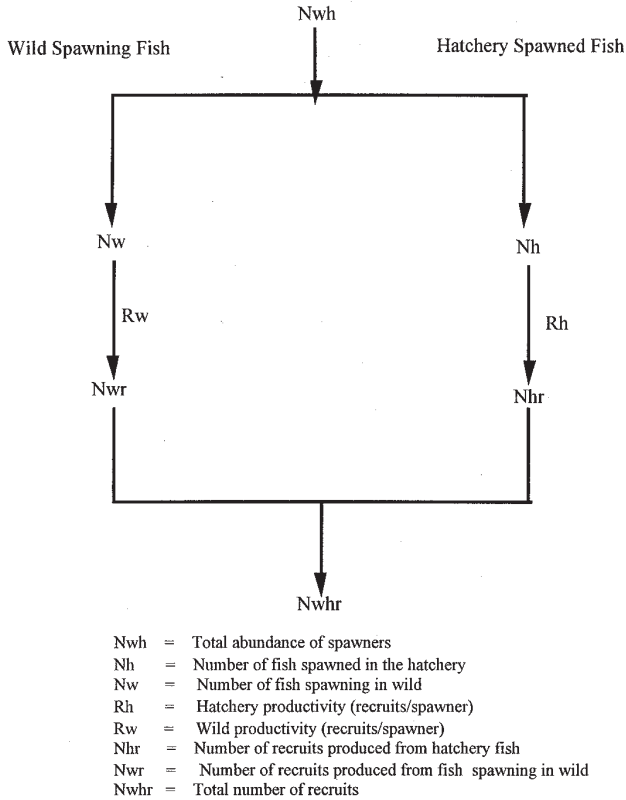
Nwh

Wild Spawning Fish

Hatchery Spawned Fish

Nw

Nh

Rw

Rh

Nwr

Nhr

Nwhr

Nwh = Total abundance of spawners
Nh = Number of fish spawned in the hatchery
Nw = Number of fish spawning in wild
Rh = Hatchery productivity (recruits/spawner)
Rw = Wild productivity (recruits/spawner)
Nhr = Number of recruits produced from hatchery fish
Nwr = Number of recruits produced from fish spawning in wild
Nwhr = Total number of recruits